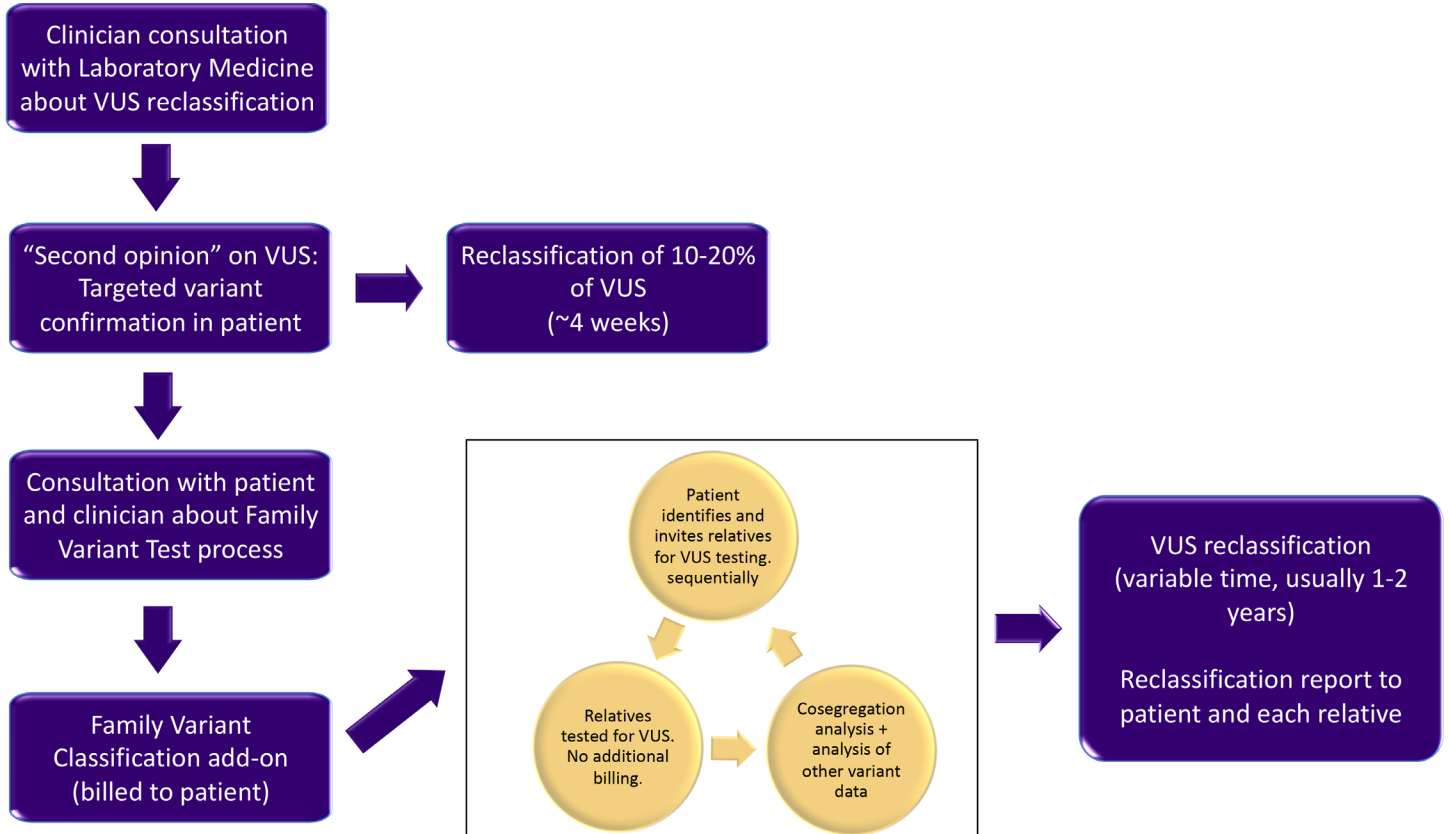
Clinician consultation with Laboratory Medicine about VUS reclassification

“Second opinion” on VUS: Targeted variant confirmation in patient

Reclassification of 10-20% of VUS
(~4 weeks)

Consultation with patient and clinician about Family Variant Test process

Family Variant Classification add-on
(billed to patient)

Patient identifies and invites relatives for VUS testing. sequentially

Relatives tested for VUS. No additional billing.

Cosegregation analysis + analysis of other variant data

VUS reclassification
(variable time, usually 1-2 years)

Reclassification report to patient and each relative